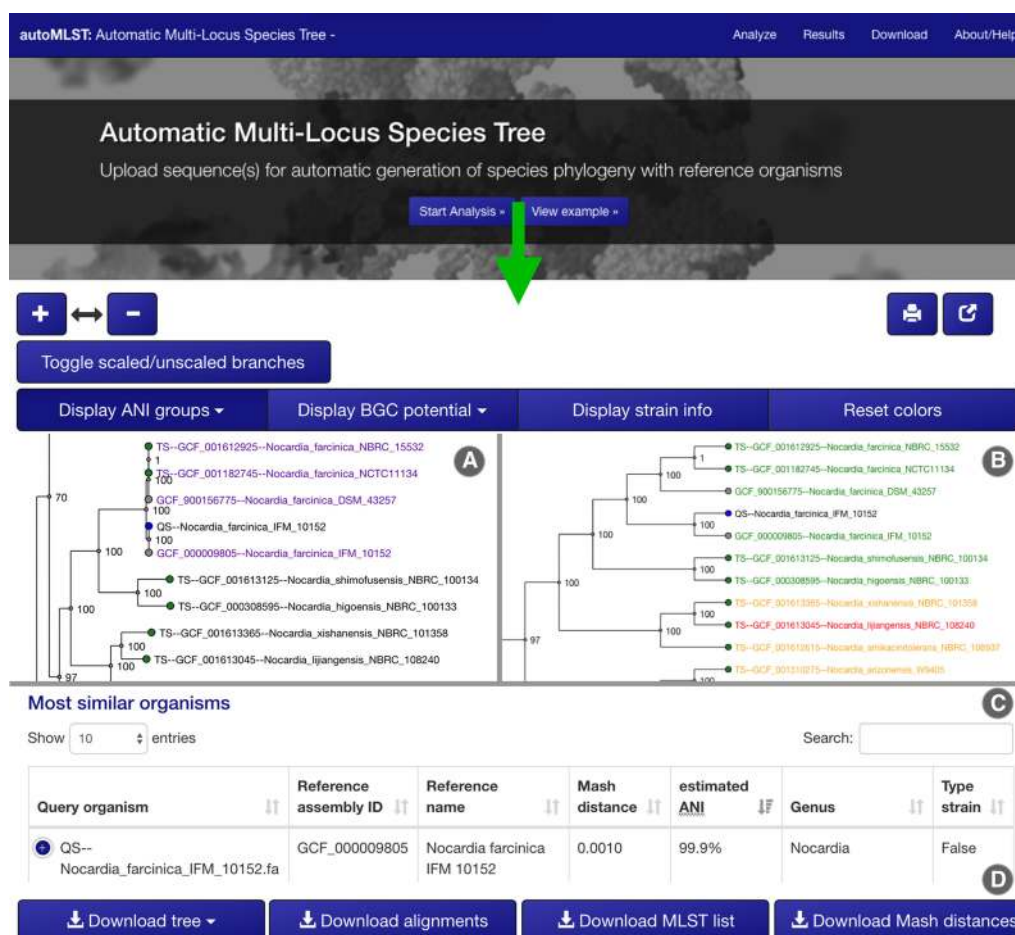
autoMLST: Automatic Multi-Locus Species Tree -

Analyze Results Download About/Help

Automatic Multi-Locus Species Tree

Upload sequence(s) for automatic generation of species phylogeny with reference organisms

Start Analysis » View example »

+ ⟷ −

Toggle scaled/unscaled branches

Display ANI groups ▾ | Display BGC potential ▾ | Display strain info | Reset colors

A

TS--GCF_001612925--Nocardia_farcinica_NBRC_15532
1
TS--GCF_001182745--Nocardia_farcinica_NCTC11134
100
70
GCF_900156775--Nocardia_farcinica_DSM_43257
100
QS--Nocardia_farcinica_IFM_10152
100
100
GCF_000009805--Nocardia_farcinica_IFM_10152
TS--GCF_001613125--Nocardia_shimofusensis_NBRC_100134
100
100
TS--GCF_000308595--Nocardia_higoensis_NBRC_100133
TS--GCF_001613365--Nocardia_xishanensis_NBRC_101358
100
100
TS--GCF_001613045--Nocardia_lijiangensis_NBRC_108240
97

B

TS--GCF_001612925--Nocardia_farcinica_NBRC_15532
1
100
TS--GCF_001182745--Nocardia_farcinica_NCTC11134
GCF_900156775--Nocardia_farcinica_DSM_43257
100
QS--Nocardia_farcinica_IFM_10152
100
100
GCF_000009805--Nocardia_farcinica_IFM_10152
TS--GCF_001613125--Nocardia_shimofusensis_NBRC_100134
100
100
TS--GCF_000308595--Nocardia_higoensis_NBRC_100133
TS--GCF_001613365--Nocardia_xishanensis_NBRC_101358
100
100
TS--GCF_001613045--Nocardia_lijiangensis_NBRC_108240
97
TS--GCF_001613615--Nocardia_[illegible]_NBRC_108937
TS--GCF_001310275--Nocardia_arizonensis_W9405
100

Most similar organisms

C

Show 10 entries

Search:

| Query organism | Reference assembly ID | Reference name | Mash distance | estimated ANI | Genus | Type strain |
|---|---|---|---|---|---|---|
| QS--Nocardia_farcinica_IFM_10152.fa | GCF_000009805 | Nocardia farcinica IFM 10152 | 0.0010 | 99.9% | Nocardia | False |

D

Download tree ▾ | Download alignments | Download MLST list | Download Mash distances